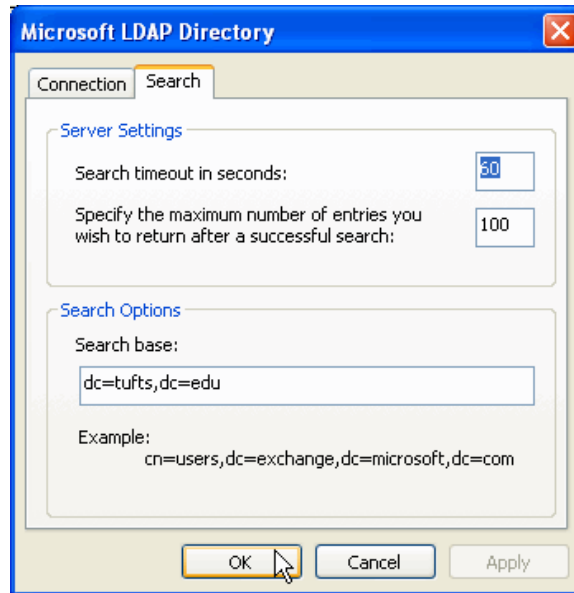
Microsoft LDAP Directory

Connection | Search

Server Settings

Search timeout in seconds: 60

Specify the maximum number of entries you wish to return after a successful search: 100

Search Options

Search base:

dc=tufts,dc=edu

Example:
cn=users,dc=exchange,dc=microsoft,dc=com

OK | Cancel | Apply